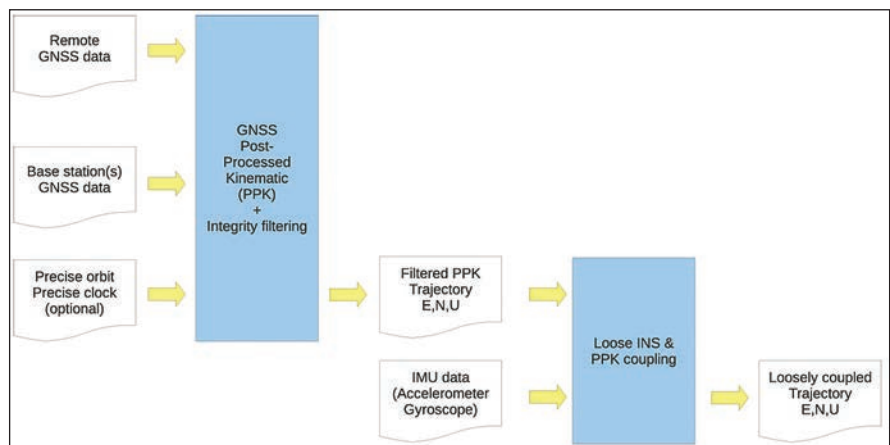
Remote GNSS data

Base station(s) GNSS data

Precise orbit Precise clock (optional)

GNSS Post-Processed Kinematic (PPK) + Integrity filtering

Filtered PPK Trajectory E,N,U

IMU data (Accelerometer Gyroscope)

Loose INS & PPK coupling

Loosely coupled Trajectory E,N,U